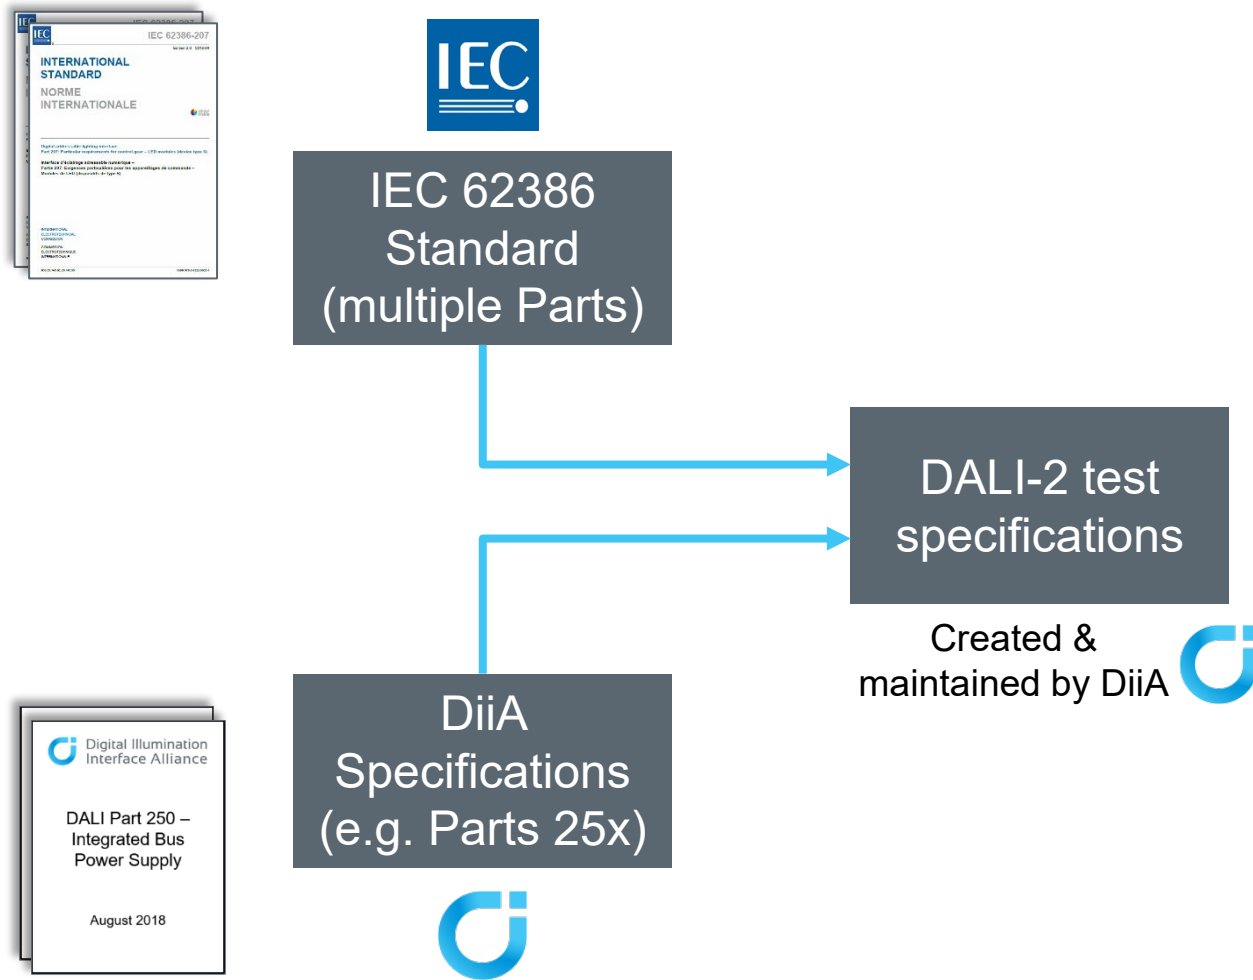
IEC
IEC 62386-207

INTERNATIONAL STANDARD
NORME INTERNATIONALE

Digital addressable lighting interface –
Part 207: Particular requirements for control gear – LED modules (device type 6)

Interface d'éclairage adressable numérique –
Partie 207: Exigences particulières pour les appareillages de commande – Modules de LED (dispositifs de type 6)

INTERNATIONAL ELECTROTECHNICAL COMMISSION

COMMISSION ELECTROTECHNIQUE INTERNATIONALE

IEC

IEC 62386 Standard (multiple Parts)

DALI-2 test specifications

Created & maintained by DiiA

Digital Illumination Interface Alliance

DALI Part 250 – Integrated Bus Power Supply

August 2018

DiiA Specifications (e.g. Parts 25x)